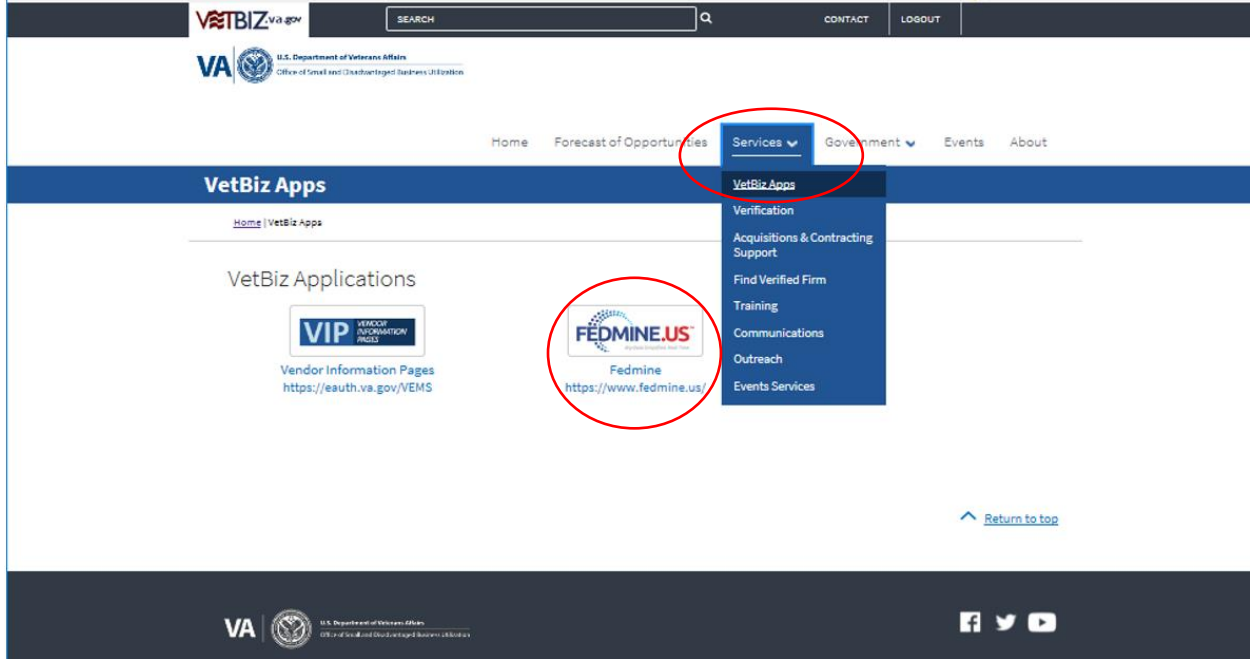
VETBIZ.va.gov

SEARCH

CONTACT

LOGOUT

VA U.S. Department of Veterans Affairs
Office of Small and Disadvantaged Business Utilization

Home Forecast of Opportunities Services Government Events About

VetBiz Apps

VetBiz Apps
Verification
Acquisitions & Contracting Support
Find Verified Firm
Training
Communications
Outreach
Events Services

Home | VetBiz Apps

VetBiz Applications

VIP VENDOR INFORMATION PAGES

Vendor Information Pages
https://eauth.va.gov/VEMS

FEDMINE.US

Fedmine
https://www.fedmine.us/

Return to top

VA U.S. Department of Veterans Affairs
Office of Small and Disadvantaged Business Utilization